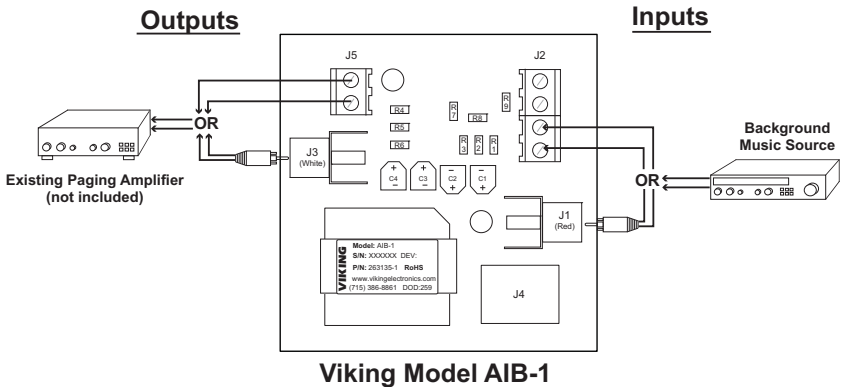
Outputs

Inputs

J5

J2

R4

R7

R8

R9

R5

R6

R3

R2

R1

OR

J3 (White)

C4

C3

C2

C1

Background Music Source

OR

Existing Paging Amplifier (not included)

J1 (Red)

VIKING

Model: AIB-1
S/N: XXXXXX DEV:
P/N: 263135-1 RoHS
www.vikingelectronics.com
(715) 386-8861 DOD:259

J4

Viking Model AIB-1